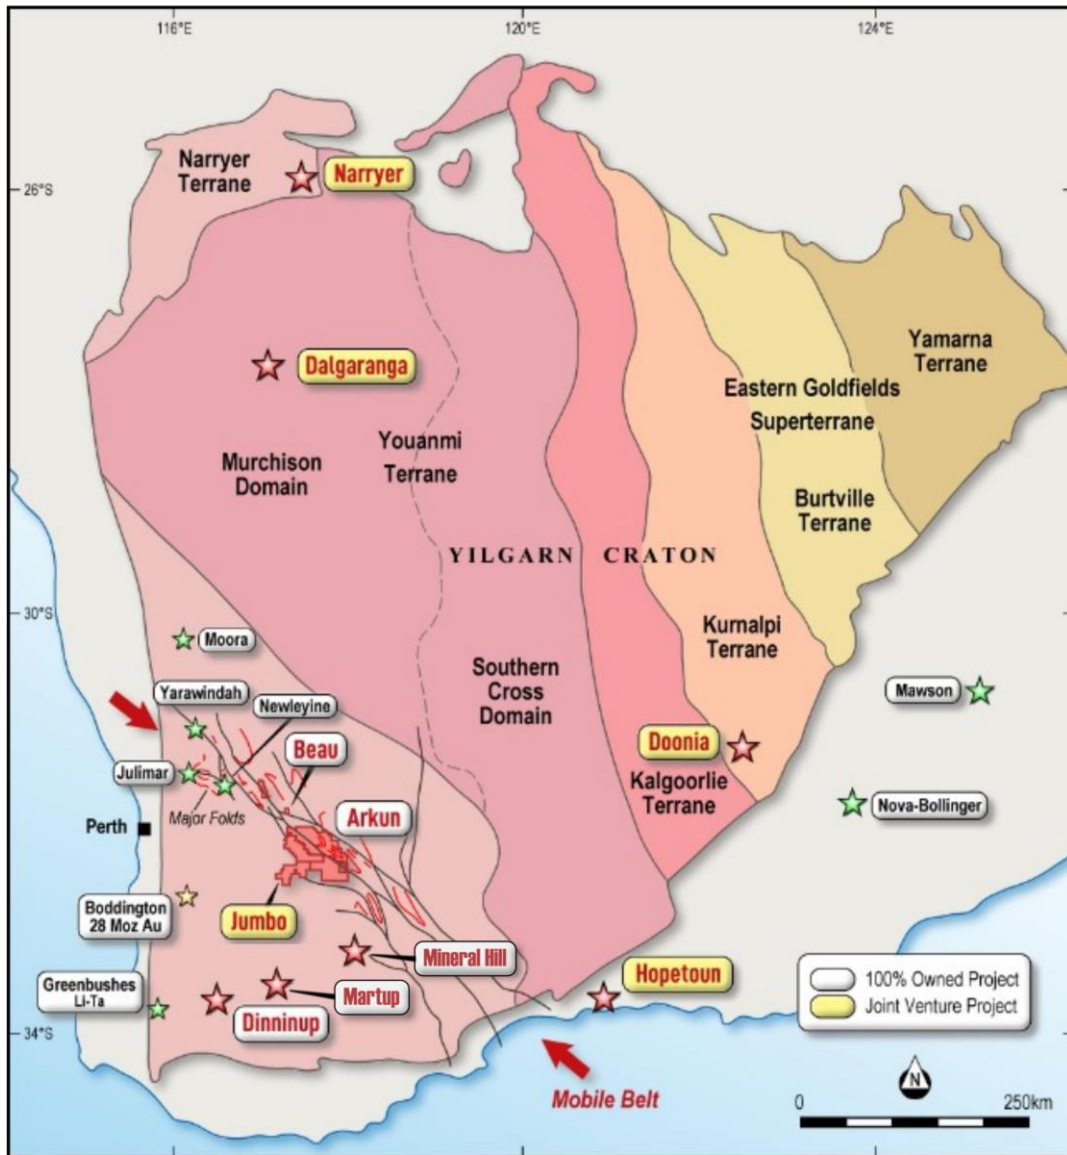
116°E

120°E

124°E

26°S

30°S

34°S

Narryer Terrane

Narryer

Dalgaranga

Murchison Domain

Youanmi Terrane

Eastern Goldfields Superterrane

Yamarna Terrane

Burtville Terrane

YILGARN CRATON

Kurnalpi Terrane

Moora

Yarawindah

Newleyine

Southern Cross Domain

Mawson

Beau

Doonia

Julimar

Kalgoorlie Terrane

Nova-Bollinger

Perth

Major Folds

Arkun

Boddington 28 Moz Au

Jumbo

Mineral Hill

Greenbushes Li-Ta

Martup

Hopetoun

Dinninup

100% Owned Project

Joint Venture Project

N

Mobile Belt

0

250km